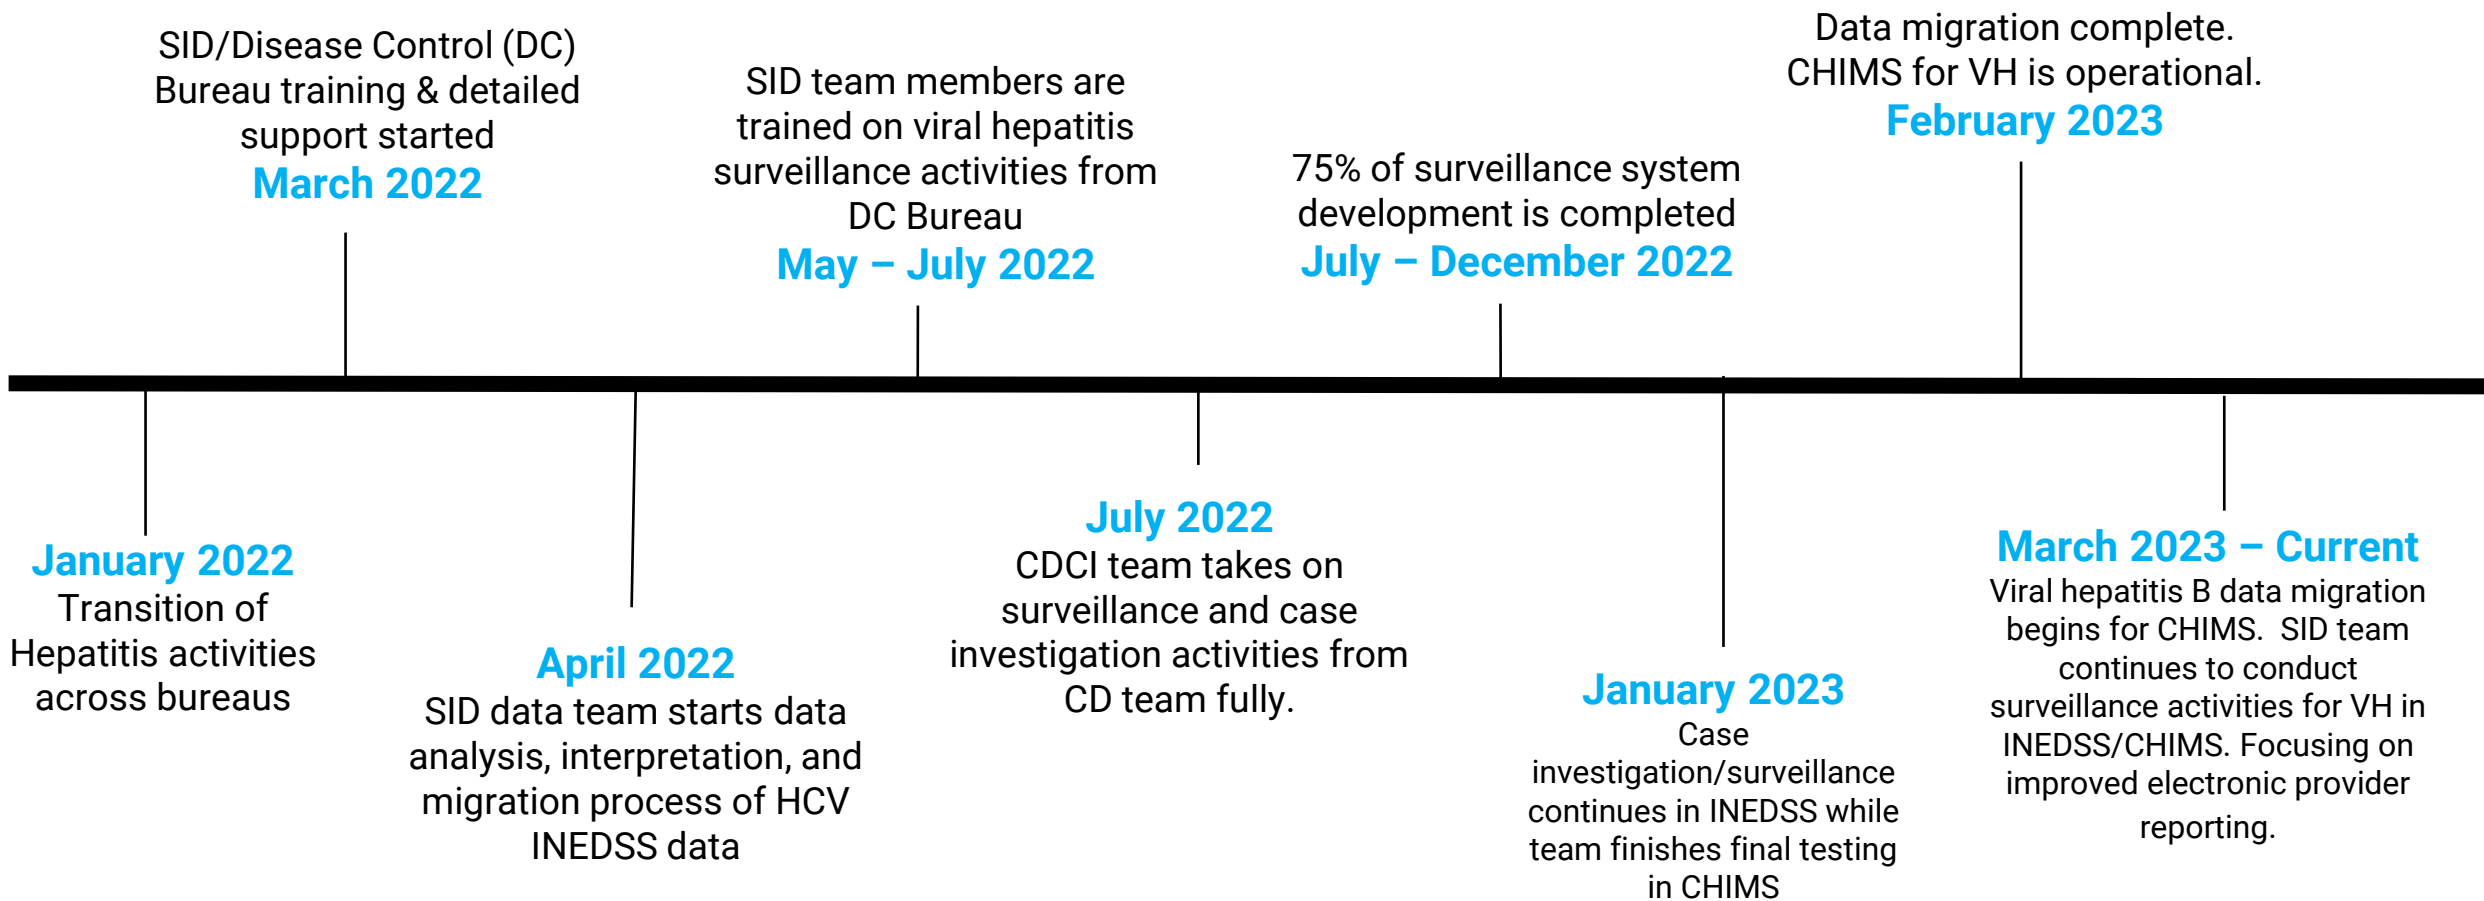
January 2022
Transition of Hepatitis activities across bureaus

SID/Disease Control (DC) Bureau training & detailed support started
March 2022

April 2022
SID data team starts data analysis, interpretation, and migration process of HCV INEDSS data

SID team members are trained on viral hepatitis surveillance activities from DC Bureau
May – July 2022

July 2022
CDCI team takes on surveillance and case investigation activities from CD team fully.

75% of surveillance system development is completed
July – December 2022

January 2023
Case investigation/surveillance continues in INEDSS while team finishes final testing in CHIMS

Data migration complete. CHIMS for VH is operational.
February 2023

March 2023 – Current
Viral hepatitis B data migration begins for CHIMS. SID team continues to conduct surveillance activities for VH in INEDSS/CHIMS. Focusing on improved electronic provider reporting.